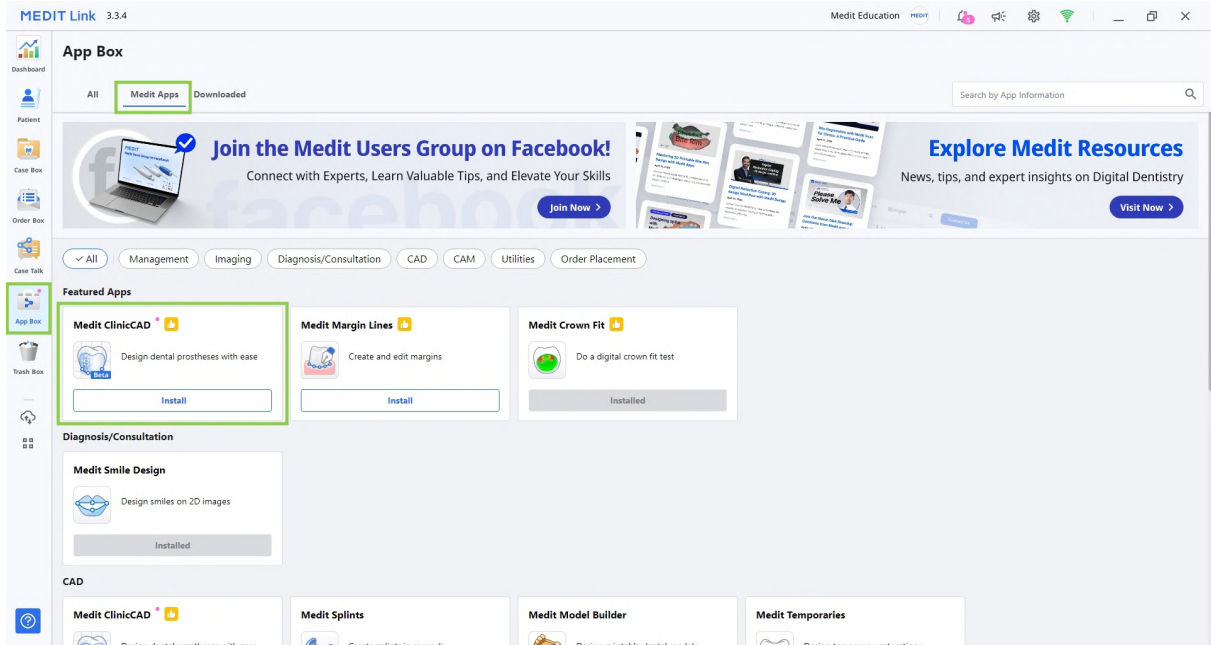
MEDIT Link 3.3.4

Medit Education MEDIT

Dashboard

Patient

Case Box

Order Box

Case Talk

App Box

Trash Box

App Box

All Medit Apps Downloaded

Search by App Information

Join the Medit Users Group on Facebook!

Connect with Experts, Learn Valuable Tips, and Elevate Your Skills

Join Now >

Explore Medit Resources

News, tips, and expert insights on Digital Dentistry

Visit Now >

All Management Imaging Diagnosis/Consultation CAD CAM Utilities Order Placement

Featured Apps

Medit ClinicCAD

Design dental prostheses with ease

Beta

Install

Medit Margin Lines

Create and edit margins

Install

Medit Crown Fit

Do a digital crown fit test

Installed

Diagnosis/Consultation

Medit Smile Design

Design smiles on 2D images

Installed

CAD

Medit ClinicCAD

Medit Splints

Medit Model Builder

Medit Temporaries